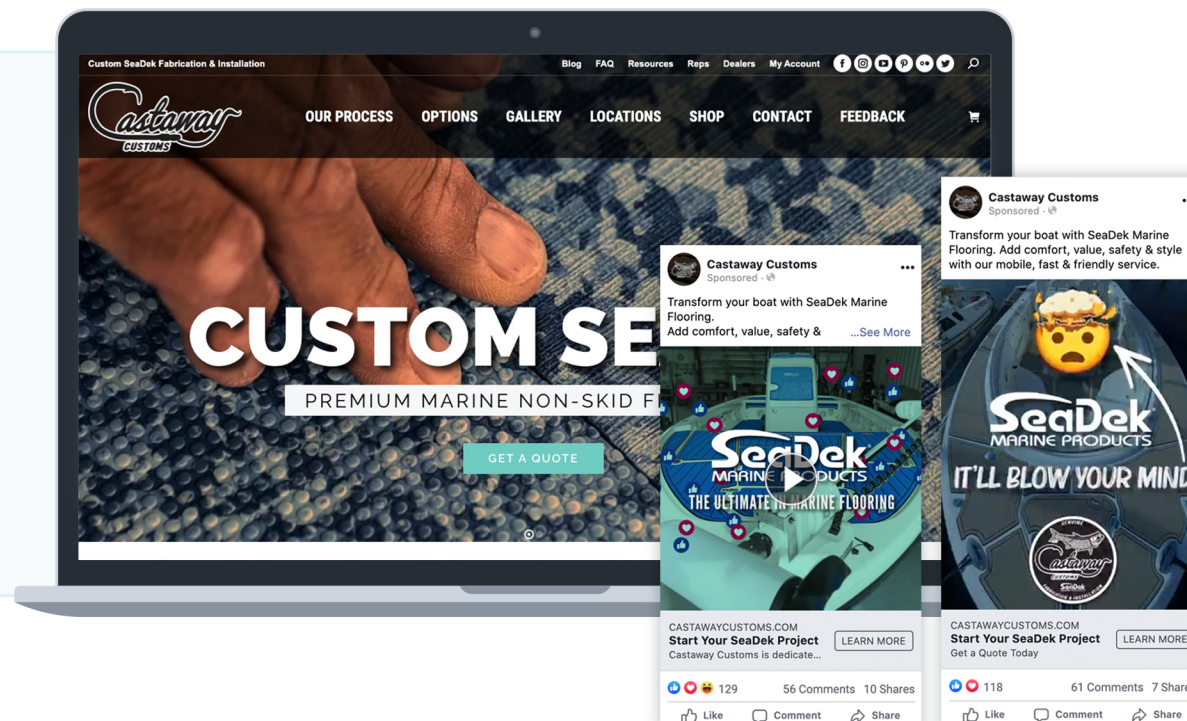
Custom SeaDek Fabrication & Installation

Blog FAQ Resources Reps Dealers My Account

Castaway CUSTOMS

OUR PROCESS OPTIONS GALLERY LOCATIONS SHOP CONTACT FEEDBACK

CUSTOM SE

PREMIUM MARINE NON-SKID F

GET A QUOTE

Castaway Customs
Sponsored ·

Transform your boat with SeaDek Marine Flooring.
Add comfort, value, safety & ...See More

SeaDek MARINE PRODUCTS
THE ULTIMATE IN MARINE FLOORING

CASTAWAYCUSTOMS.COM
Start Your SeaDek Project
Castaway Customs is dedicate...
LEARN MORE

129 56 Comments 10 Shares

Like Comment Share

Castaway Customs
Sponsored ·

Transform your boat with SeaDek Marine Flooring. Add comfort, value, safety & style with our mobile, fast & friendly service.

SeaDek MARINE PRODUCTS
IT'LL BLOW YOUR MIND

Castaway CUSTOMS SeaDek

CASTAWAYCUSTOMS.COM
Start Your SeaDek Project
Get a Quote Today
LEARN MORE

118 61 Comments 7 Share

Like Comment Share